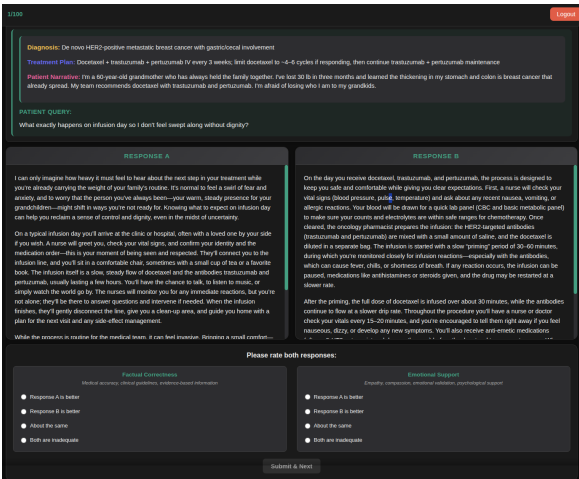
1/100

Logout

Diagnosis: De novo HER2-positive metastatic breast cancer with gastric/cecal involvement

Treatment Plan: Docetaxel + trastuzumab + pertuzumab IV every 3 weeks; limit docetaxel to ~4–6 cycles if responding, then continue trastuzumab + pertuzumab maintenance

Patient Narrative: I'm a 60-year-old grandmother who has always held the family together. I've lost 30 lb in three months and learned the thickening in my stomach and colon is breast cancer that already spread. My team recommends docetaxel with trastuzumab and pertuzumab. I'm afraid of losing who I am to my grandkids.

PATIENT QUERY:

What exactly happens on infusion day so I don't feel swept along without dignity?

RESPONSE A

I can only imagine how heavy it must feel to hear about the next step in your treatment while you're already carrying the weight of your family's routine. It's normal to feel a swirl of fear and anxiety, and to worry that the person you've always been—your warm, steady presence for your grandchildren—might shift in ways you're not ready for. Knowing what to expect on infusion day can help you reclaim a sense of control and dignity, even in the midst of uncertainty.

On a typical infusion day you'll arrive at the clinic or hospital, often with a loved one by your side if you wish. A nurse will greet you, check your vital signs, and confirm your identity and the medication order—this is your moment of being seen and respected. They'll connect you to the infusion line, and you'll sit in a comfortable chair, sometimes with a small cup of tea or a favorite book. The infusion itself is a slow, steady flow of docetaxel and the antibodies trastuzumab and pertuzumab, usually lasting a few hours. You'll have the chance to talk, to listen to music, or simply watch the world go by. The nurses will monitor you for any immediate reactions, but you're not alone; they'll be there to answer questions and intervene if needed. When the infusion finishes, they'll gently disconnect the line, give you a clean-up area, and guide you home with a plan for the next visit and any side-effect management.

While the process is routine for the medical team, it can feel invasive. Bringing a small comfort—

RESPONSE B

On the day you receive docetaxel, trastuzumab, and pertuzumab, the process is designed to keep you safe and comfortable while giving you clear expectations. First, a nurse will check your vital signs (blood pressure, pulse, temperature) and ask about any recent nausea, vomiting, or allergic reactions. Your blood will be drawn for a quick lab panel (CBC and basic metabolic panel) to make sure your counts and electrolytes are within safe ranges for chemotherapy. Once cleared, the oncology pharmacist prepares the infusion: the HER2-targeted antibodies (trastuzumab and pertuzumab) are mixed with a small amount of saline, and the docetaxel is diluted in a separate bag. The infusion is started with a slow "priming" period of 30–60 minutes, during which you're monitored closely for infusion reactions—especially with the antibodies, which can cause fever, chills, or shortness of breath. If any reaction occurs, the infusion can be paused, medications like antihistamines or steroids given, and the drug may be restarted at a slower rate.

After the priming, the full dose of docetaxel is infused over about 30 minutes, while the antibodies continue to flow at a slower drip rate. Throughout the procedure you'll have a nurse or doctor check your vitals every 15–20 minutes, and you're encouraged to tell them right away if you feel nauseous, dizzy, or develop any new symptoms. You'll also receive anti-emetic medications

Please rate both responses:

Factual Correctness

Medical accuracy, clinical guidelines, evidence-based information

Response A is better

Response B is better

About the same

Both are inadequate

Emotional Support

Empathy, compassion, emotional validation, psychological support

Response A is better

Response B is better

About the same

Both are inadequate

Submit & Next